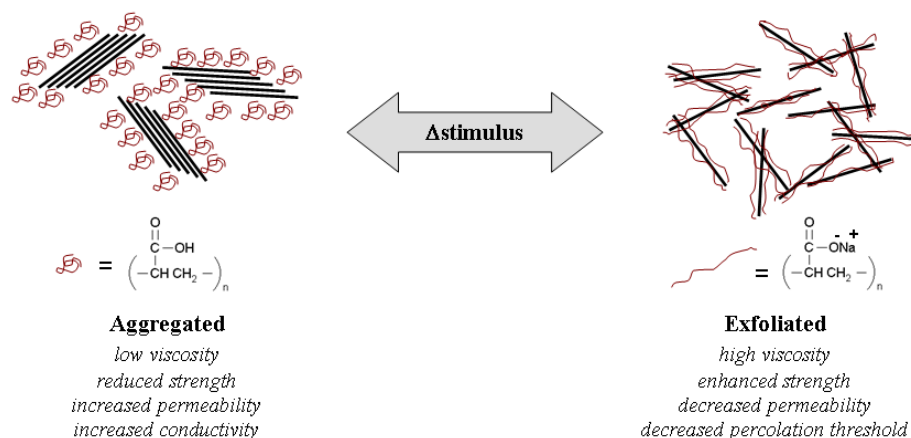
Δstimulus

$= \left( -\overset{\overset{O}{\|}}{C}H\text{-}OH \right)$

$= \left( -CH\,CH_2- \right)_n$ with $C(=O)-OH$

Aggregated
low viscosity
reduced strength
increased permeability
increased conductivity

$= \left( -CH\,CH_2- \right)_n$ with $C(=O)-O^- Na^+$

Exfoliated
high viscosity
enhanced strength
decreased permeability
decreased percolation threshold